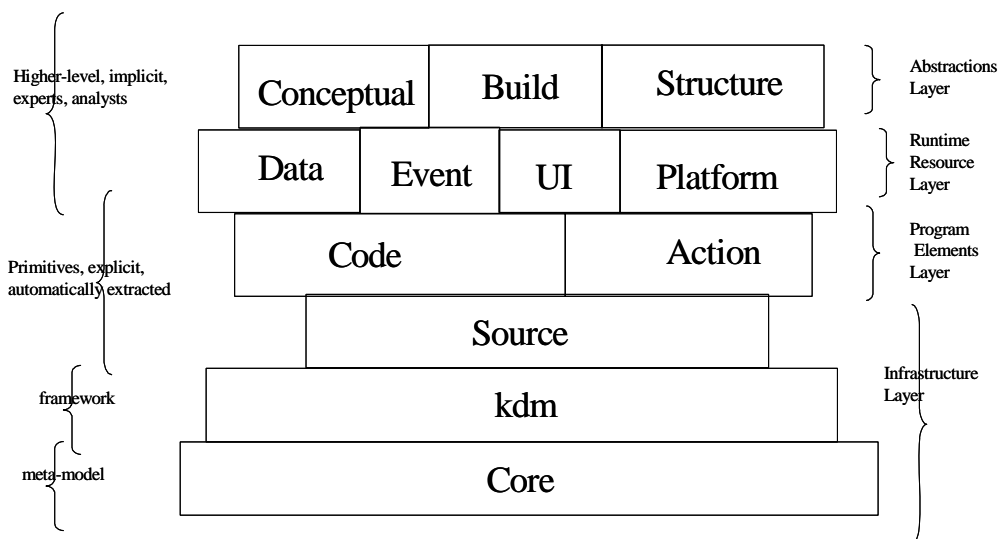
Higher-level, implicit, experts, analysts

Conceptual

Build

Structure

Abstractions Layer

Data

Event

UI

Platform

Runtime Resource Layer

Code

Action

Program Elements Layer

Primitives, explicit, automatically extracted

Source

framework

kdm

Infrastructure Layer

meta-model

Core